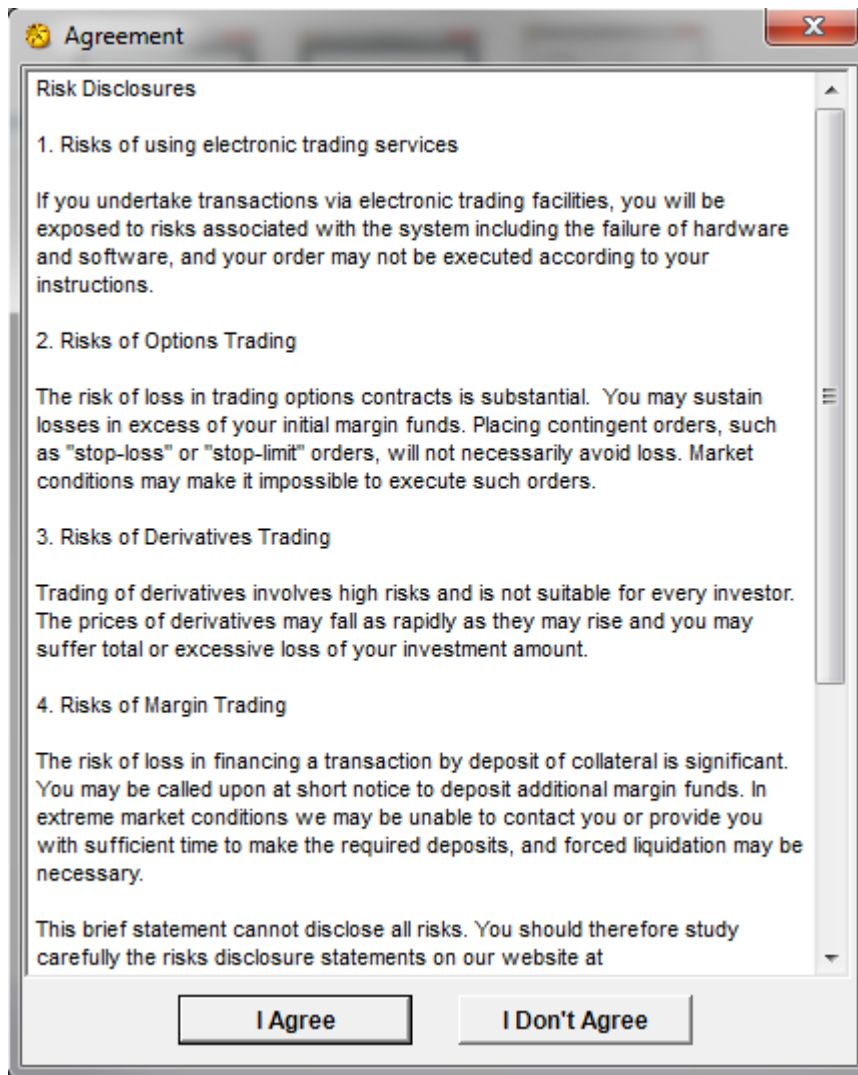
Agreement

Risk Disclosures

1. Risks of using electronic trading services

If you undertake transactions via electronic trading facilities, you will be exposed to risks associated with the system including the failure of hardware and software, and your order may not be executed according to your instructions.

2. Risks of Options Trading

The risk of loss in trading options contracts is substantial. You may sustain losses in excess of your initial margin funds. Placing contingent orders, such as "stop-loss" or "stop-limit" orders, will not necessarily avoid loss. Market conditions may make it impossible to execute such orders.

3. Risks of Derivatives Trading

Trading of derivatives involves high risks and is not suitable for every investor. The prices of derivatives may fall as rapidly as they may rise and you may suffer total or excessive loss of your investment amount.

4. Risks of Margin Trading

The risk of loss in financing a transaction by deposit of collateral is significant. You may be called upon at short notice to deposit additional margin funds. In extreme market conditions we may be unable to contact you or provide you with sufficient time to make the required deposits, and forced liquidation may be necessary.

This brief statement cannot disclose all risks. You should therefore study carefully the risks disclosure statements on our website at

I Agree

I Don't Agree